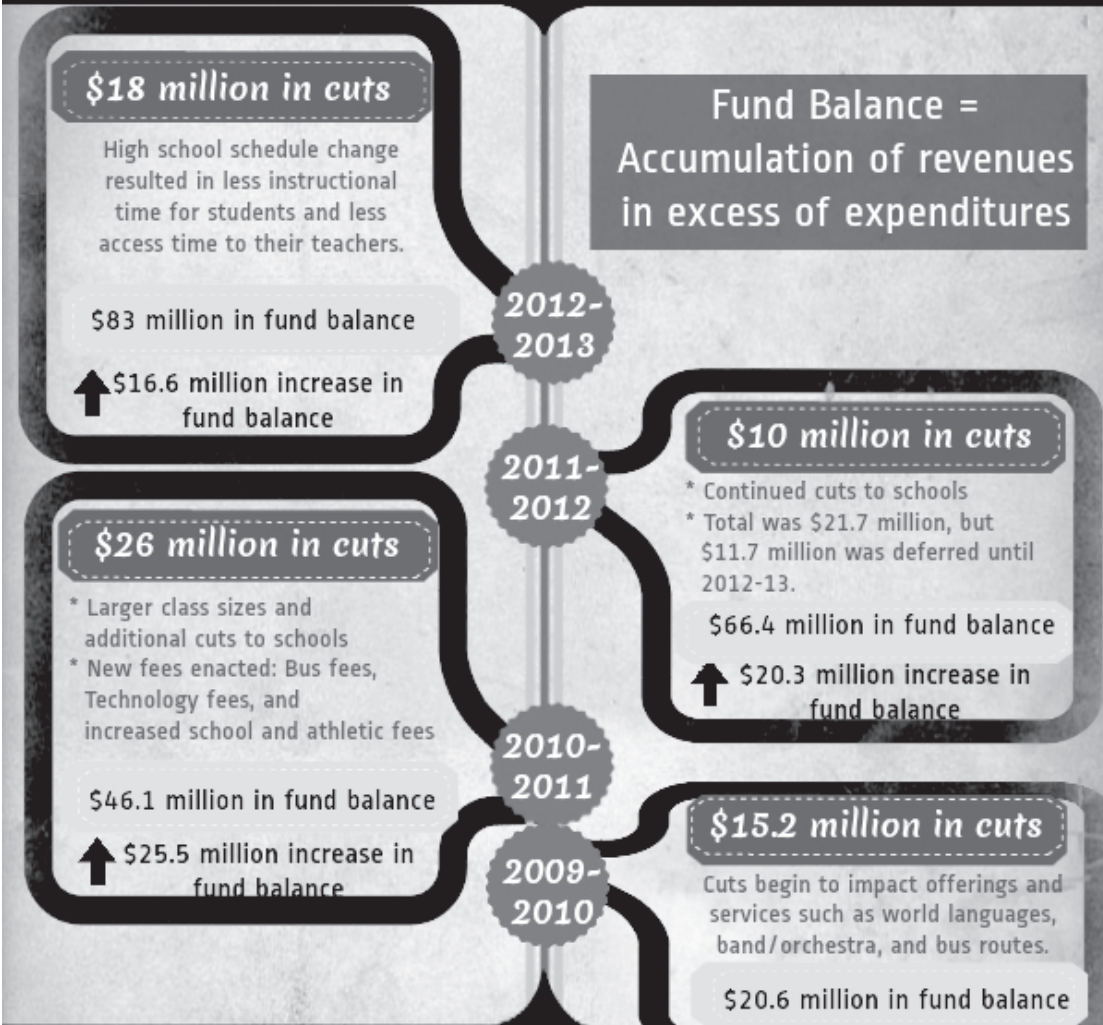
$18 million in cuts

High school schedule change resulted in less instructional time for students and less access time to their teachers.

$83 million in fund balance

$16.6 million increase in fund balance

Fund Balance = Accumulation of revenues in excess of expenditures

2012-2013

2011-2012

$10 million in cuts

* Continued cuts to schools
* Total was $21.7 million, but $11.7 million was deferred until 2012-13.

$66.4 million in fund balance

$20.3 million increase in fund balance

$26 million in cuts

* Larger class sizes and additional cuts to schools
* New fees enacted: Bus fees, Technology fees, and increased school and athletic fees

2010-2011

$46.1 million in fund balance

$25.5 million increase in fund balance

2009-2010

$15.2 million in cuts

Cuts begin to impact offerings and services such as world languages, band/orchestra, and bus routes.

$20.6 million in fund balance